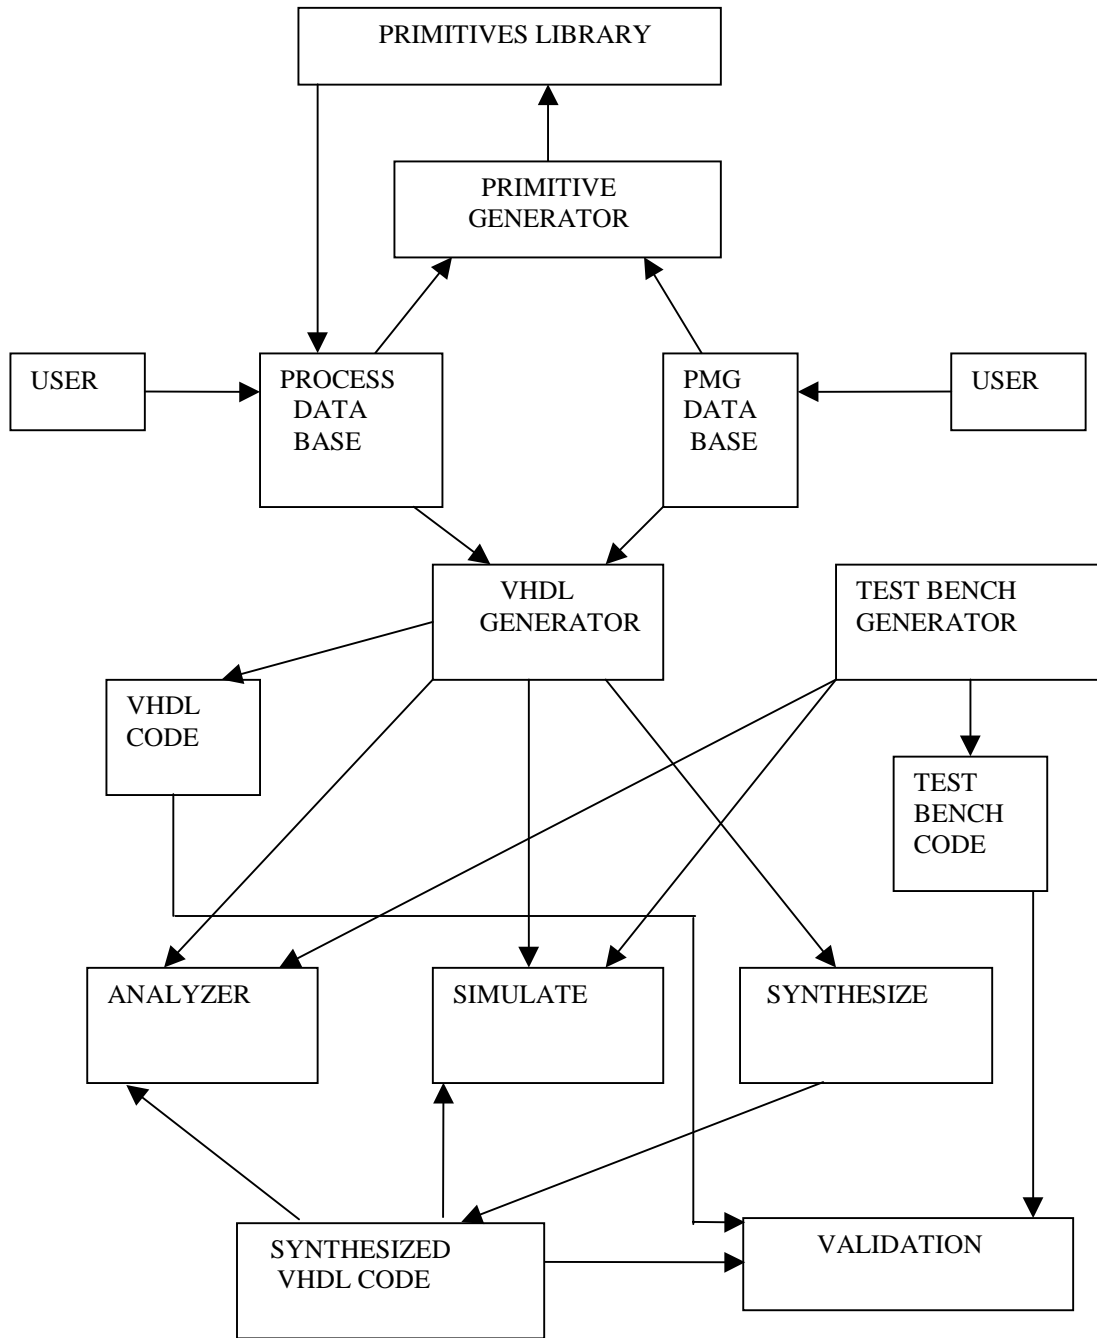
PRIMITIVES LIBRARY

PRIMITIVE GENERATOR

USER

PROCESS DATA BASE

PMG DATA BASE

USER

VHDL GENERATOR

TEST BENCH GENERATOR

VHDL CODE

TEST BENCH CODE

ANALYZER

SIMULATE

SYNTHESIZE

SYNTHESIZED VHDL CODE

VALIDATION